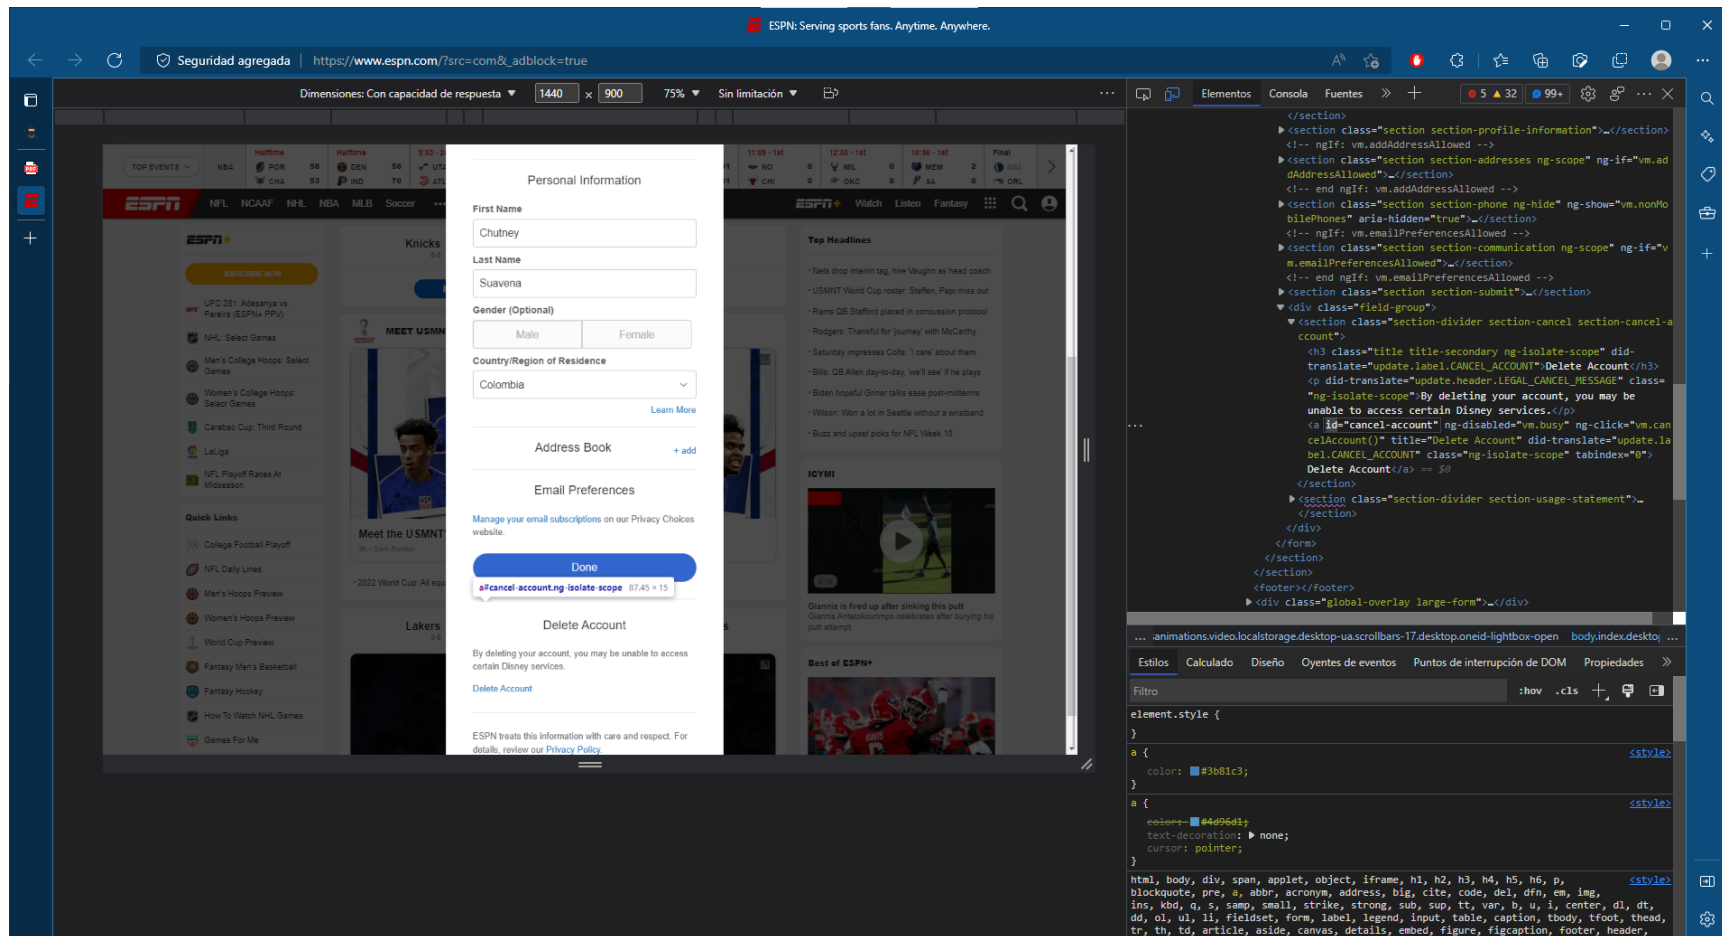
ESPN: Serving sports fans. Anytime. Anywhere.

Seguridad agregada | https://www.espn.com/?src=com&_adblock=true

Dimensiones: Con capacidad de respuesta ▾ 1440 × 900 75% ▾ Sin limitación ▾

Elementos Consola Fuentes

5 32 99+

TOP EVENTS NBA Halftime POR 58 CHA 53 Halftime DEN 56 IND 70 11:09 - 1st NO 0 CHI 0 12:00 - 1st MIL 0 OKC 0 10:56 - 1st MEM 2 SA 0 Final DAL ORL

ESPN NFL NCAAF NHL NBA MLB Soccer Watch Listen Fantasy

SUBSCRIBE NOW

UFC 281: Adesanya vs Pereira (ESPN+ PPV)
NHL: Select Games
Men's College Hoops: Select Games
Women's College Hoops: Select Games
Carabao Cup: Third Round
LaLiga
NFL Playoff Races At Midseason

Quick Links
College Football Playoff
NFL Daily Lines
Men's Hoops Preview
Women's Hoops Preview
World Cup Preview
Fantasy Men's Basketball
Fantasy Hockey
How To Watch NHL Games
Games For Me

Knicks
MEET USMN
Meet the USMNT
2022 World Cup: All squ
Lakers

Top Headlines
Nets drop interim tag, hire Vaughn as head coach
USMNT World Cup roster: Steffen, Pepi miss out
Rams QB Stafford placed in concussion protocol
Rodgers: Thankful for 'journey' with McCarthy
Saturday impresses Colts: 'I care' about them
Bills: QB Allen day-to-day, 'we'll see' if he plays
Biden hopeful Griner talks ease post-midterms
Wilson: Won a lot in Seattle without a wristband
Buzz and upset picks for NFL Week 10

ICYMI
Giannis is fired up after sinking this putt
Giannis Antetokounmpo celebrates after burying his putt attempt.

Best of ESPN+

Personal Information
First Name
Chutney
Last Name
Suavena
Gender (Optional)
Male Female
Country/Region of Residence
Colombia
Learn More
Address Book + add
Email Preferences
Manage your email subscriptions on our Privacy Choices website.
Done
a#cancel-account.ng-isolate-scope 87.45 × 15
Delete Account
By deleting your account, you may be unable to access certain Disney services.
Delete Account
ESPN treats this information with care and respect. For details, review our Privacy Policy.

</section>
▶<section class="section section-profile-information">…</section>
<!-- ngIf: vm.addAddressAllowed -->
▶<section class="section section-addresses ng-scope" ng-if="vm.addAddressAllowed">…</section>
<!-- end ngIf: vm.addAddressAllowed -->
▶<section class="section section-phone ng-hide" ng-show="vm.nonMobilePhones" aria-hidden="true">…</section>
<!-- ngIf: vm.emailPreferencesAllowed -->
▶<section class="section section-communication ng-scope" ng-if="vm.emailPreferencesAllowed">…</section>
<!-- end ngIf: vm.emailPreferencesAllowed -->
▶<section class="section section-submit">…</section>
▼<div class="field-group">
▼<section class="section-divider section-cancel section-cancel-account">
<h3 class="title title-secondary ng-isolate-scope" did-translate="update.label.CANCEL_ACCOUNT">Delete Account</h3>
<p did-translate="update.header.LEGAL_CANCEL_MESSAGE" class="ng-isolate-scope">By deleting your account, you may be unable to access certain Disney services.</p>
<a id="cancel-account" ng-disabled="vm.busy" ng-click="vm.cancelAccount()" title="Delete Account" did-translate="update.label.CANCEL_ACCOUNT" class="ng-isolate-scope" tabindex="0">
Delete Account</a> == $0
</section>
▶<section class="section-divider section-usage-statement">…
</section>
</div>
</form>
</section>
</section>
<footer></footer>
▶<div class="global-overlay large-form">…</div>

… .animations.video.localstorage.desktop-ua.scrollbars-17.desktop.oneid-lightbox-open body.index.deskto …

Estilos Calculado Diseño Oyentes de eventos Puntos de interrupción de DOM Propiedades

Filtro :hov .cls

element.style {
}
a { <style>
color: #3b81c3;
}
a { <style>
color: #4d96d1;
text-decoration: ▶ none;
cursor: pointer;
}
html, body, div, span, applet, object, iframe, h1, h2, h3, h4, h5, h6, p, blockquote, pre, a, abbr, acronym, address, big, cite, code, del, dfn, em, img, ins, kbd, q, s, samp, small, strike, strong, sub, sup, tt, var, b, u, i, center, dl, dt, dd, ol, ul, li, fieldset, form, label, legend, input, table, caption, tbody, tfoot, thead, tr, th, td, article, aside, canvas, details, embed, figure, figcaption, footer, header, <style>